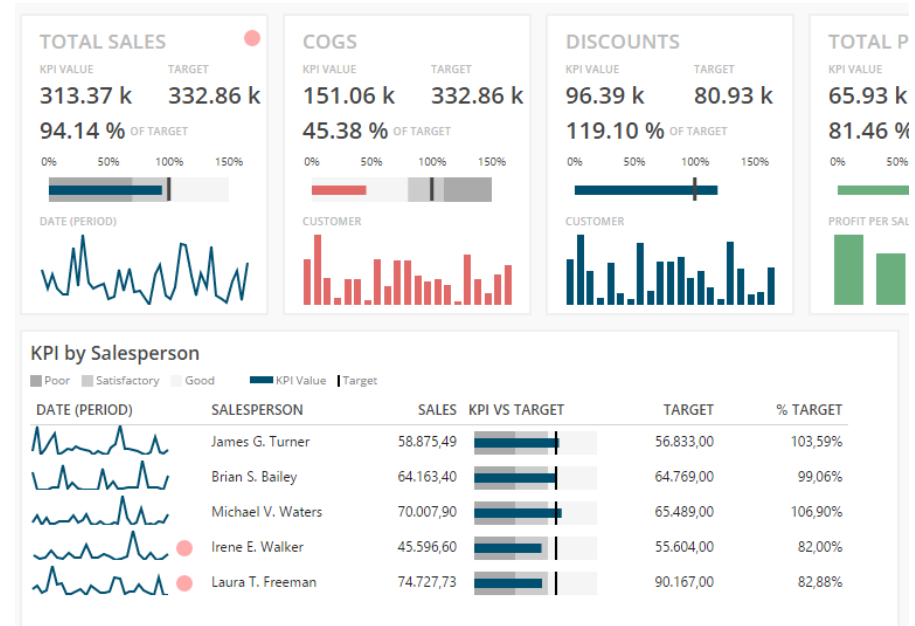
TOTAL SALES

KPI VALUE TARGET

313.37 k 332.86 k

94.14 % OF TARGET

0% 50% 100% 150%

DATE (PERIOD)

COGS

KPI VALUE TARGET

151.06 k 332.86 k

45.38 % OF TARGET

0% 50% 100% 150%

CUSTOMER

DISCOUNTS

KPI VALUE TARGET

96.39 k 80.93 k

119.10 % OF TARGET

0% 50% 100% 150%

CUSTOMER

TOTAL P

KPI VALUE

65.93 k

81.46 %

0% 50%

PROFIT PER SAL

KPI by Salesperson

Poor Satisfactory Good KPI Value Target

| DATE (PERIOD) | SALESPERSON | SALES | KPI VS TARGET | TARGET | % TARGET |
|---|---|---|---|---|---|
| | James G. Turner | 58.875,49 | | 56.833,00 | 103,59% |
| | Brian S. Bailey | 64.163,40 | | 64.769,00 | 99,06% |
| | Michael V. Waters | 70.007,90 | | 65.489,00 | 106,90% |
| | Irene E. Walker | 45.596,60 | | 55.604,00 | 82,00% |
| | Laura T. Freeman | 74.727,73 | | 90.167,00 | 82,88% |